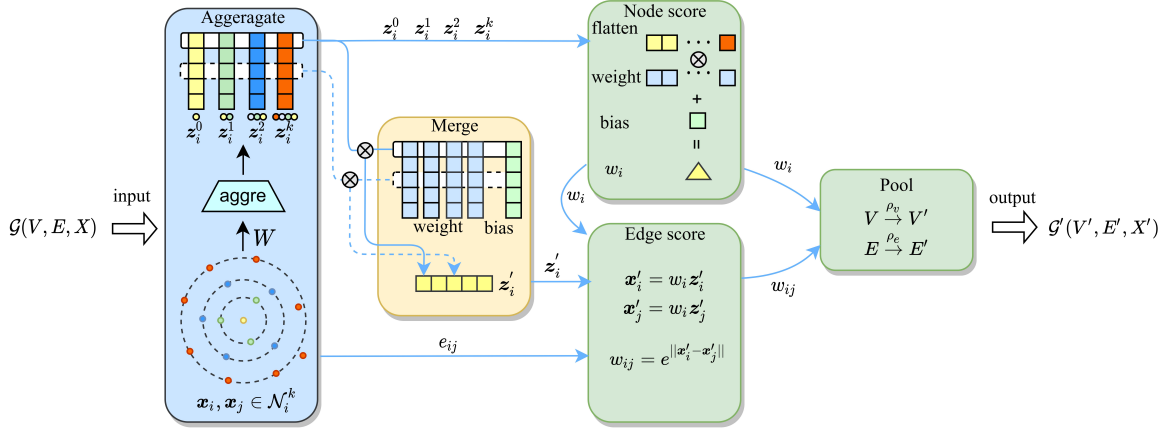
Aggeragate

$z_i^0$ $z_i^1$ $z_i^2$ $z_i^k$

aggre

$W$

$x_i, x_j \in \mathcal{N}_i^k$

input

$\mathcal{G}(V, E, X)$

$z_i^0$ $z_i^1$ $z_i^2$ $z_i^k$

Merge

weight

bias

$z_i'$

$z_i'$

$e_{ij}$

Node score

flatten

weight

+

bias

=

$w_i$

$w_i$

$w_i$

Edge score

$x_i' = w_i z_i'$

$x_j' = w_i z_j'$

$w_{ij} = e^{||x_i' - x_j'||}$

$w_{ij}$

Pool

$V \xrightarrow{\rho_v} V'$

$E \xrightarrow{\rho_e} E'$

output

$\mathcal{G}'(V', E', X')$